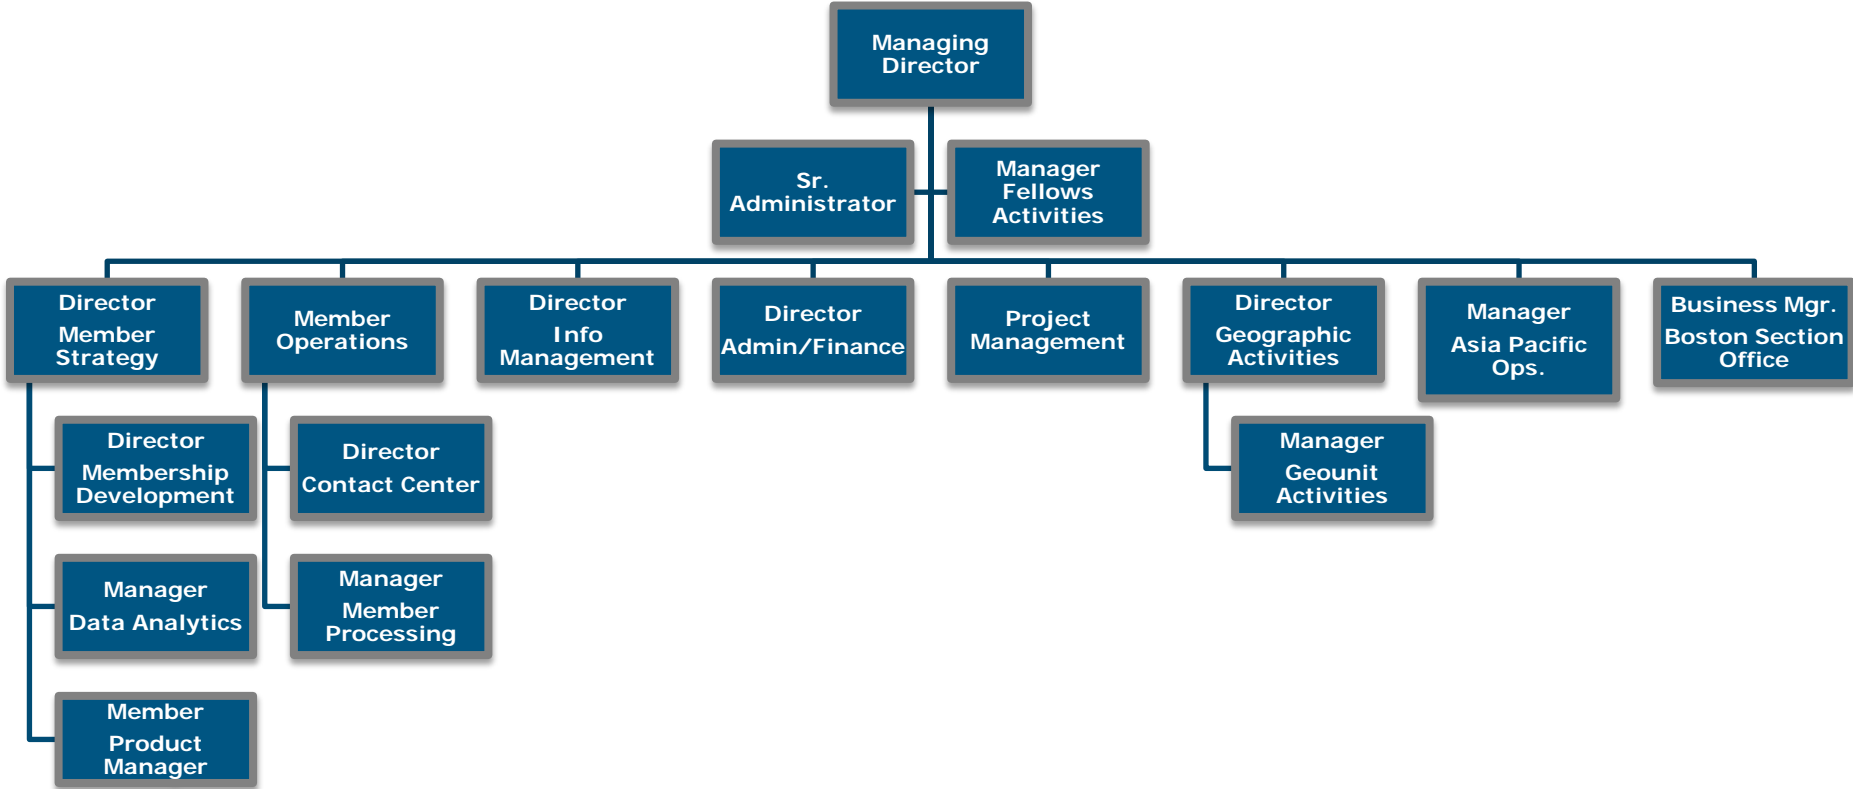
Managing Director

Sr. Administrator

Manager Fellows Activities

Director Member Strategy

Member Operations

Director Info Management

Director Admin/Finance

Project Management

Director Geographic Activities

Manager Asia Pacific Ops.

Business Mgr. Boston Section Office

Director Membership Development

Director Contact Center

Manager Geounit Activities

Manager Data Analytics

Manager Member Processing

Member Product Manager